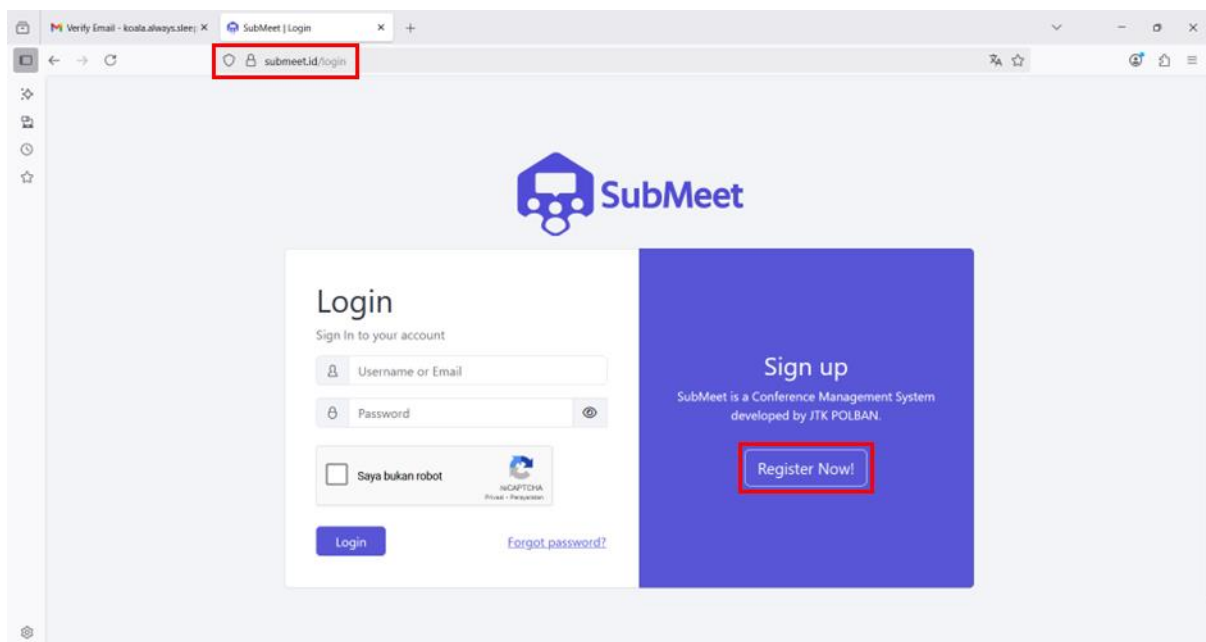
Verify Email - koala.always.sleep ×
SubMeet | Login ×
+

submeet.id/login

SubMeet

Login

Sign In to your account

Username or Email

Password

Saya bukan robot

reCAPTCHA
Privasi - Persyaratan

Login

Forgot password?

Sign up

SubMeet is a Conference Management System developed by JTK POLBAN.

Register Now!